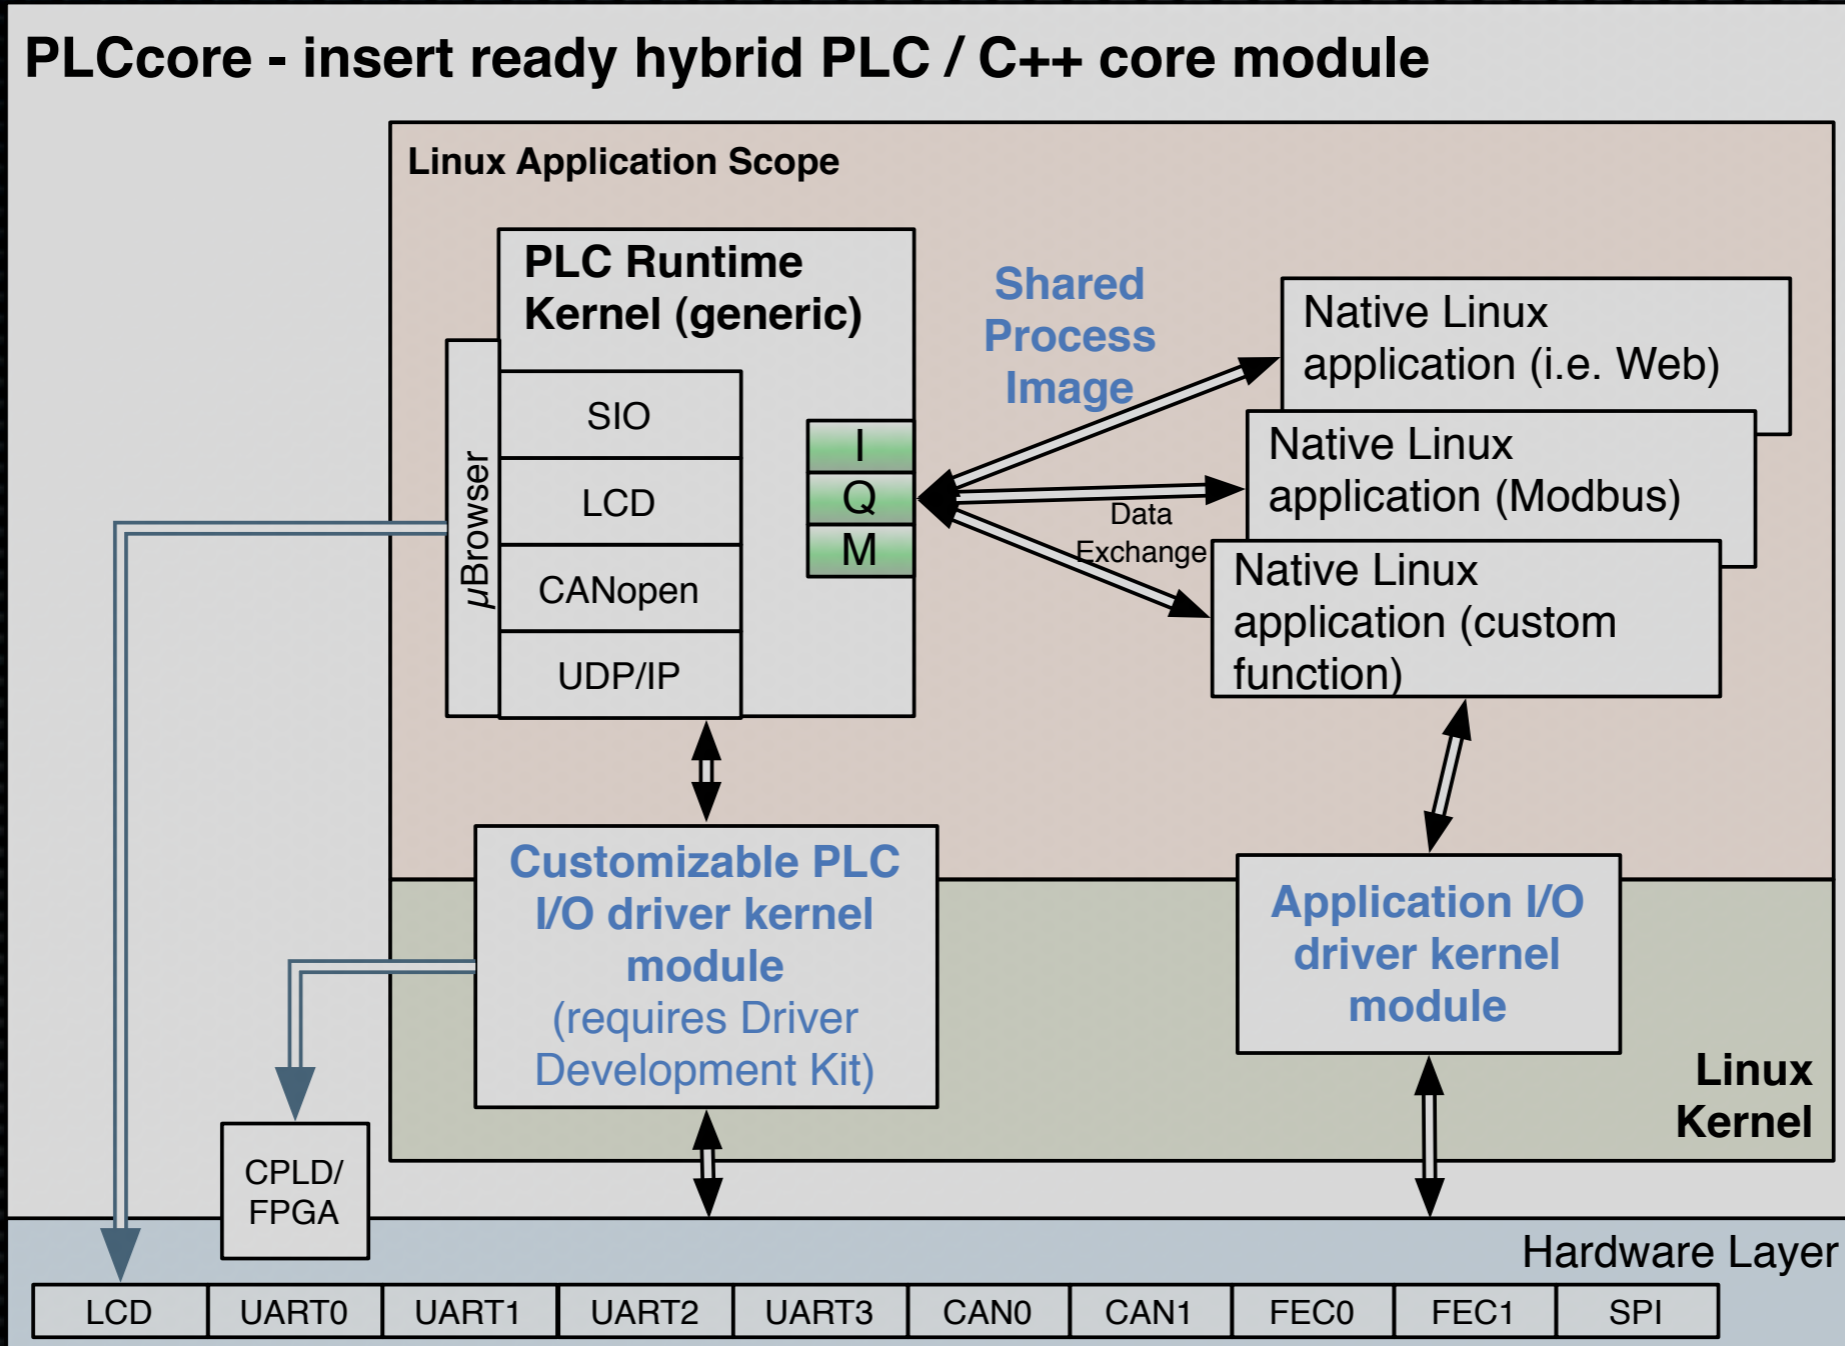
PLCcore - insert ready hybrid PLC / C++ core module

Linux Application Scope

PLC Runtime Kernel (generic)

$\mu$Browser

SIO

LCD

CANopen

UDP/IP

I

Q

M

Shared Process Image

Data Exchange

Native Linux application (i.e. Web)

Native Linux application (Modbus)

Native Linux application (custom function)

Customizable PLC I/O driver kernel module (requires Driver Development Kit)

Application I/O driver kernel module

Linux Kernel

CPLD/ FPGA

Hardware Layer

| LCD | UART0 | UART1 | UART2 | UART3 | CAN0 | CAN1 | FEC0 | FEC1 | SPI |
|---|---|---|---|---|---|---|---|---|---|